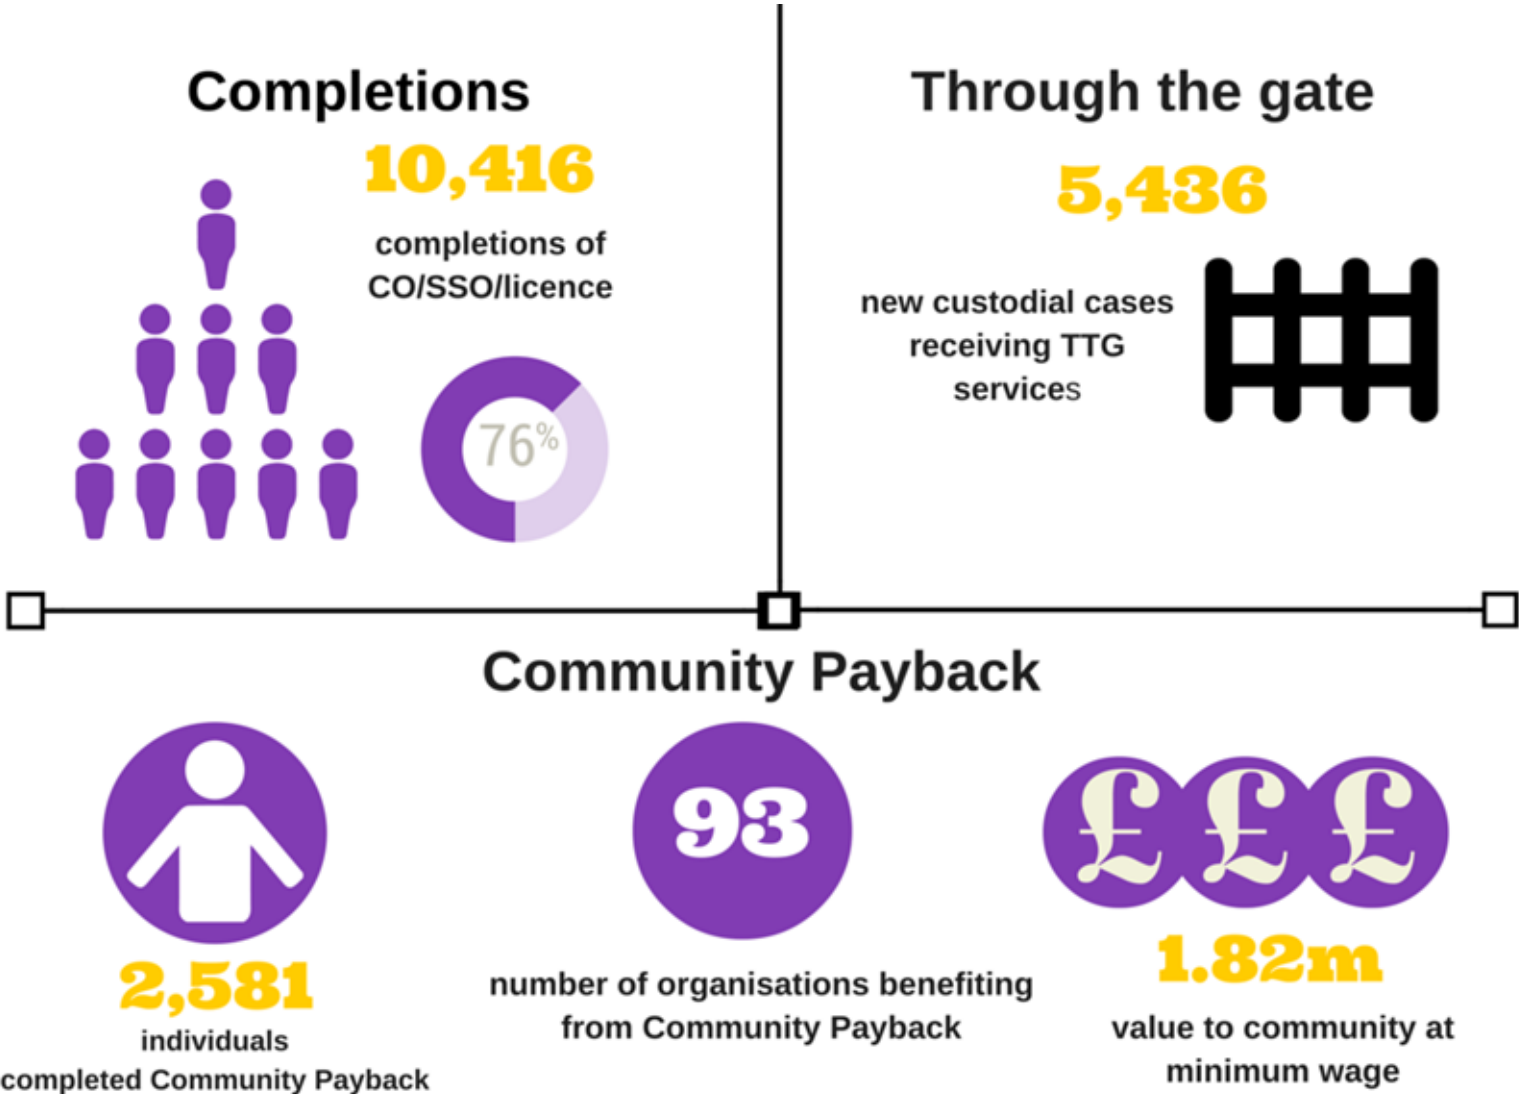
Completions

10,416

completions of CO/SSO/licence

76%

Through the gate

5,436

new custodial cases receiving TTG services

Community Payback

2,581

individuals completed Community Payback

93

number of organisations benefiting from Community Payback

£££

1.82m

value to community at minimum wage